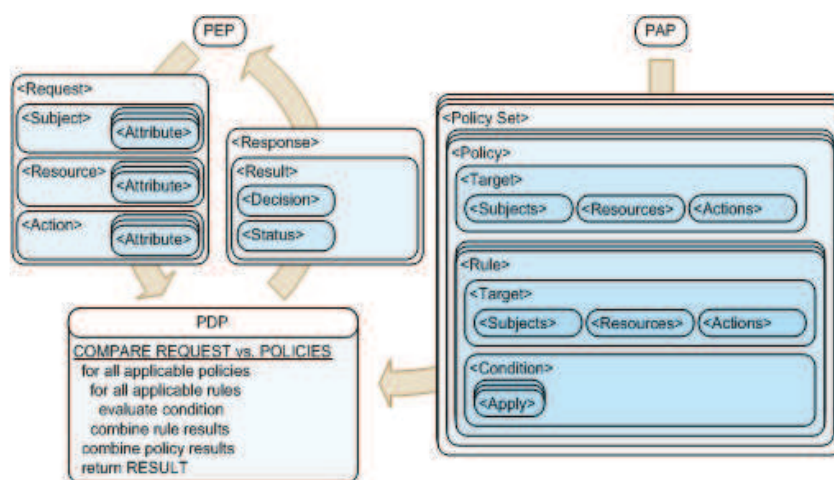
PEP

PAP

<Request>
<Subject>
<Attribute>
<Resource>
<Attribute>
<Action>
<Attribute>

<Response>
<Result>
<Decision>
<Status>

<Policy Set>
<Policy>
<Target>
<Subjects>
<Resources>
<Actions>
<Rule>
<Target>
<Subjects>
<Resources>
<Actions>
<Condition>
<Apply>

PDP
COMPARE REQUEST vs. POLICIES
for all applicable policies
for all applicable rules
evaluate condition
combine rule results
combine policy results
return RESULT